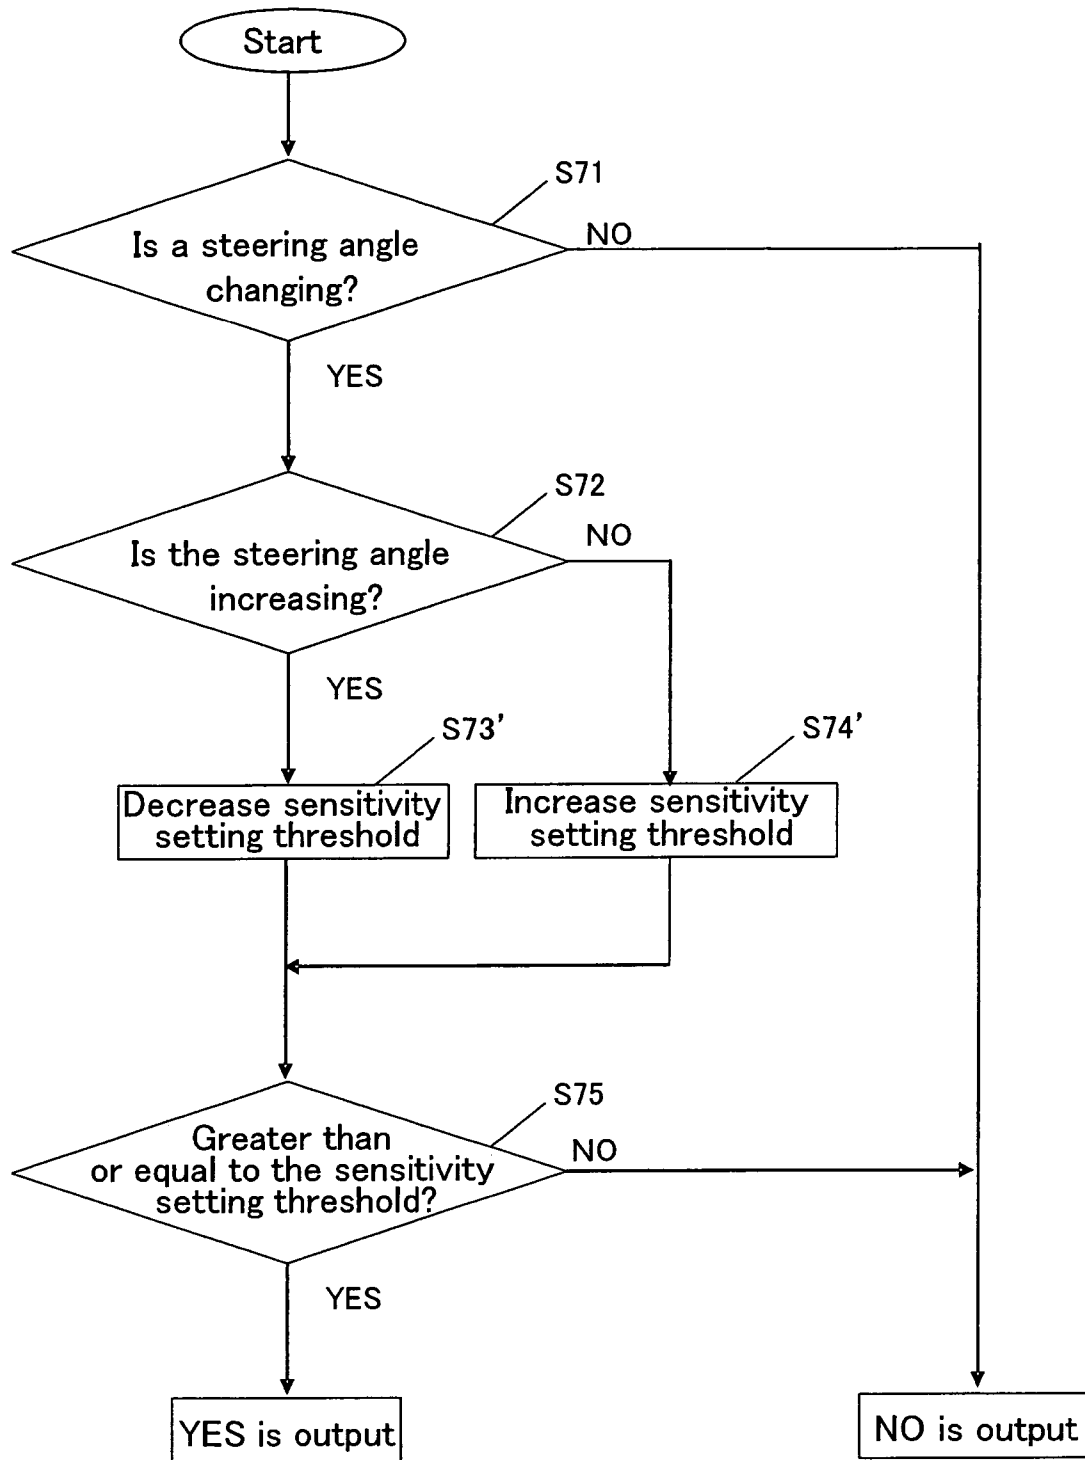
Start

S71

Is a steering angle changing?

NO

YES

S72

Is the steering angle increasing?

NO

YES

S73'

Decrease sensitivity setting threshold

S74'

Increase sensitivity setting threshold

S75

Greater than or equal to the sensitivity setting threshold?

NO

YES

YES is output

NO is output